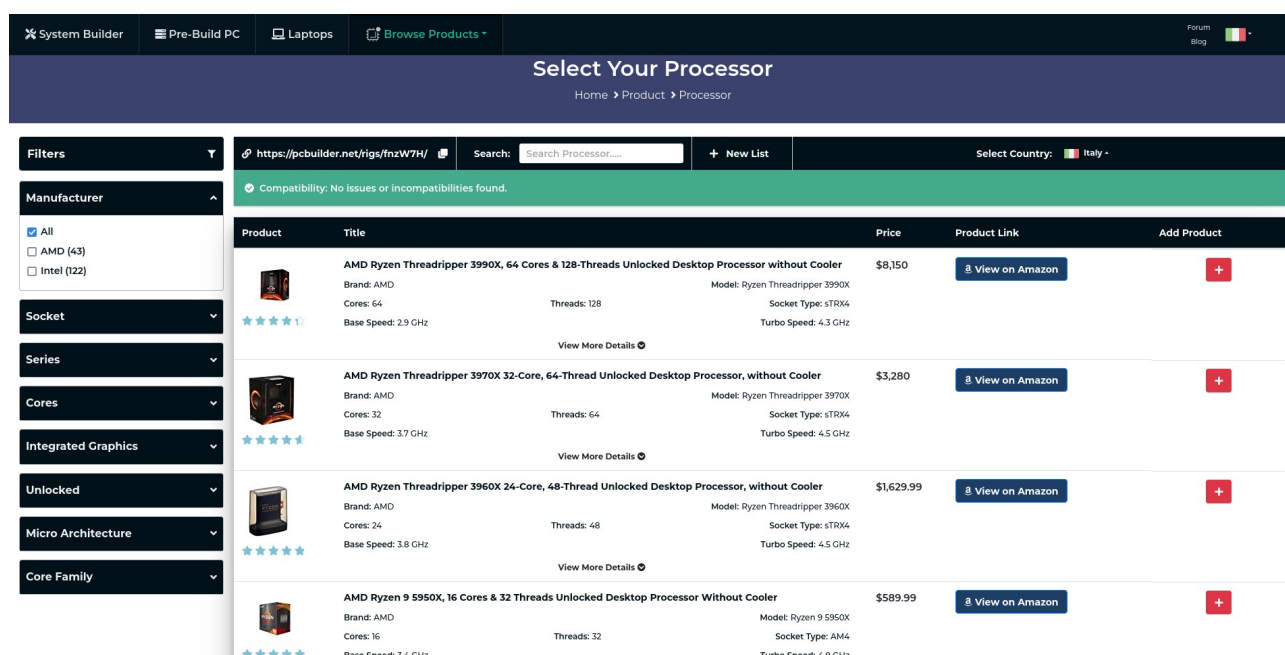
System Builder | Pre-Build PC | Laptops | Browse Products

Forum
Blog

Select Your Processor

Home › Product › Processor

Filters

Manufacturer
All
AMD (43)
Intel (122)

Socket

Series

Cores

Integrated Graphics

Unlocked

Micro Architecture

Core Family

https://pcbuilder.net/rigs/fnzW7H/ Search: Search Processor..... + New List Select Country: Italy

Compatibility: No issues or incompatibilities found.

| Product | Title | Price | Product Link | Add Product |
|---|---|---|---|---|
| | AMD Ryzen Threadripper 3990X, 64 Cores & 128-Threads Unlocked Desktop Processor without Cooler<br>Brand: AMD Model: Ryzen Threadripper 3990X<br>Cores: 64 Threads: 128 Socket Type: sTRX4<br>Base Speed: 2.9 GHz Turbo Speed: 4.3 GHz<br>View More Details | $8,150 | View on Amazon | + |
| | AMD Ryzen Threadripper 3970X 32-Core, 64-Thread Unlocked Desktop Processor, without Cooler<br>Brand: AMD Model: Ryzen Threadripper 3970X<br>Cores: 32 Threads: 64 Socket Type: sTRX4<br>Base Speed: 3.7 GHz Turbo Speed: 4.5 GHz<br>View More Details | $3,280 | View on Amazon | + |
| | AMD Ryzen Threadripper 3960X 24-Core, 48-Thread Unlocked Desktop Processor, without Cooler<br>Brand: AMD Model: Ryzen Threadripper 3960X<br>Cores: 24 Threads: 48 Socket Type: sTRX4<br>Base Speed: 3.8 GHz Turbo Speed: 4.5 GHz<br>View More Details | $1,629.99 | View on Amazon | + |
| | AMD Ryzen 9 5950X, 16 Cores & 32 Threads Unlocked Desktop Processor Without Cooler<br>Brand: AMD Model: Ryzen 9 5950X<br>Cores: 16 Threads: 32 Socket Type: AM4<br>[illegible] | $589.99 | View on Amazon | + |